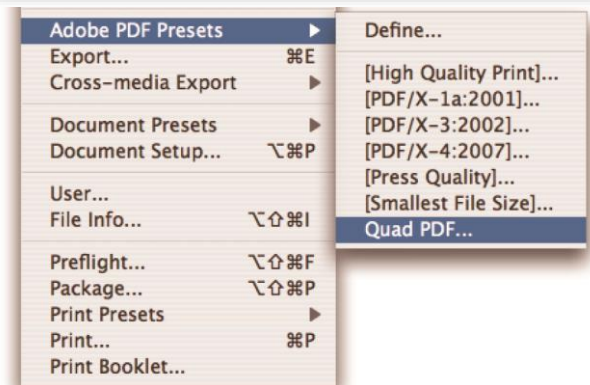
Adobe PDF Presets ▶
Export... ⌘E
Cross-media Export ▶

Document Presets ▶
Document Setup... ⌥⌘P

User...
File Info... ⌥⇧⌘I

Preflight... ⌥⇧⌘F
Package... ⌥⇧⌘P
Print Presets ▶
Print... ⌘P
Print Booklet...

Define...

[High Quality Print]...
[PDF/X-1a:2001]...
[PDF/X-3:2002]...
[PDF/X-4:2007]...
[Press Quality]...
[Smallest File Size]...
Quad PDF...